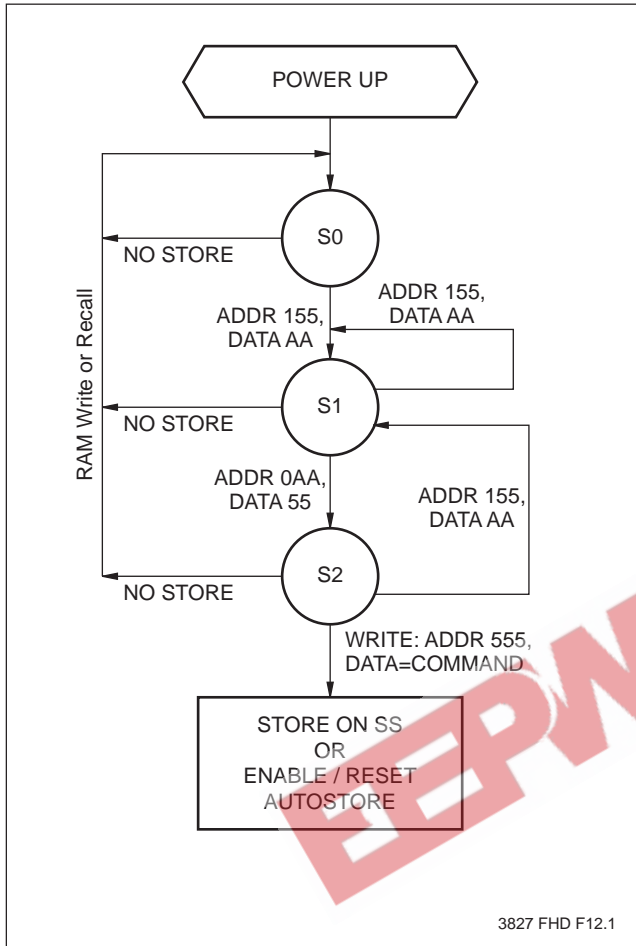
POWER UP

S0

NO STORE

RAM Write or Recall

ADDR 155, DATA AA

ADDR 155, DATA AA

S1

NO STORE

ADDR 0AA, DATA 55

ADDR 155, DATA AA

S2

NO STORE

WRITE: ADDR 555, DATA=COMMAND

STORE ON SS
OR
ENABLE / RESET
AUTOSTORE

EEPW

3827 FHD F12.1